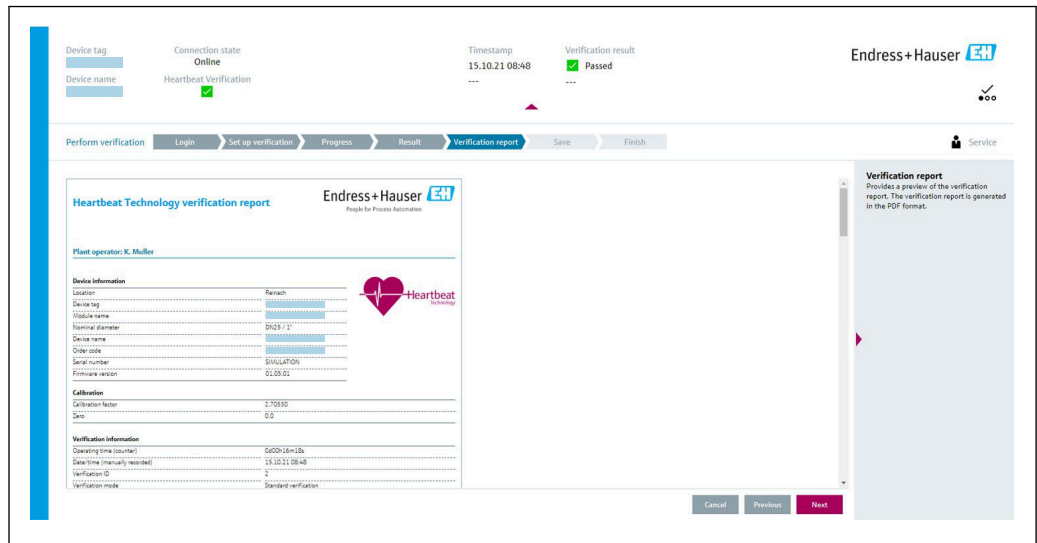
Device tag

Device name

Connection state
Online

Heartbeat Verification

Timestamp
15.10.21 08:48
---

Verification result
Passed
---

Endress+Hauser

Perform verification | Login | Set up verification | Progress | Result | Verification report | Save | Finish

Service

Heartbeat Technology verification report

Endress+Hauser
People for Process Automation

Plant operator: K. Muller

Heartbeat Technology

Device information

| Location | Reinach |
|---|---|
| Device tag | |
| Module name | |
| Nominal diameter | DN25 / 1" |
| Device name | |
| Order code | |
| Serial number | SIMULATION |
| Firmware version | 01.05.01 |

Calibration

| Calibration factor | 2.70590 |
|---|---|
| Zero | 0.0 |

Verification information

| Operating time (counter) | 0d00h16m18s |
|---|---|
| Date/time (manually recorded) | 15.10.21 08:48 |
| Verification ID | 2 |
| Verification mode | Standard verification |

Verification report
Provides a preview of the verification report. The verification report is generated in the PDF format.

Cancel | Previous | Next